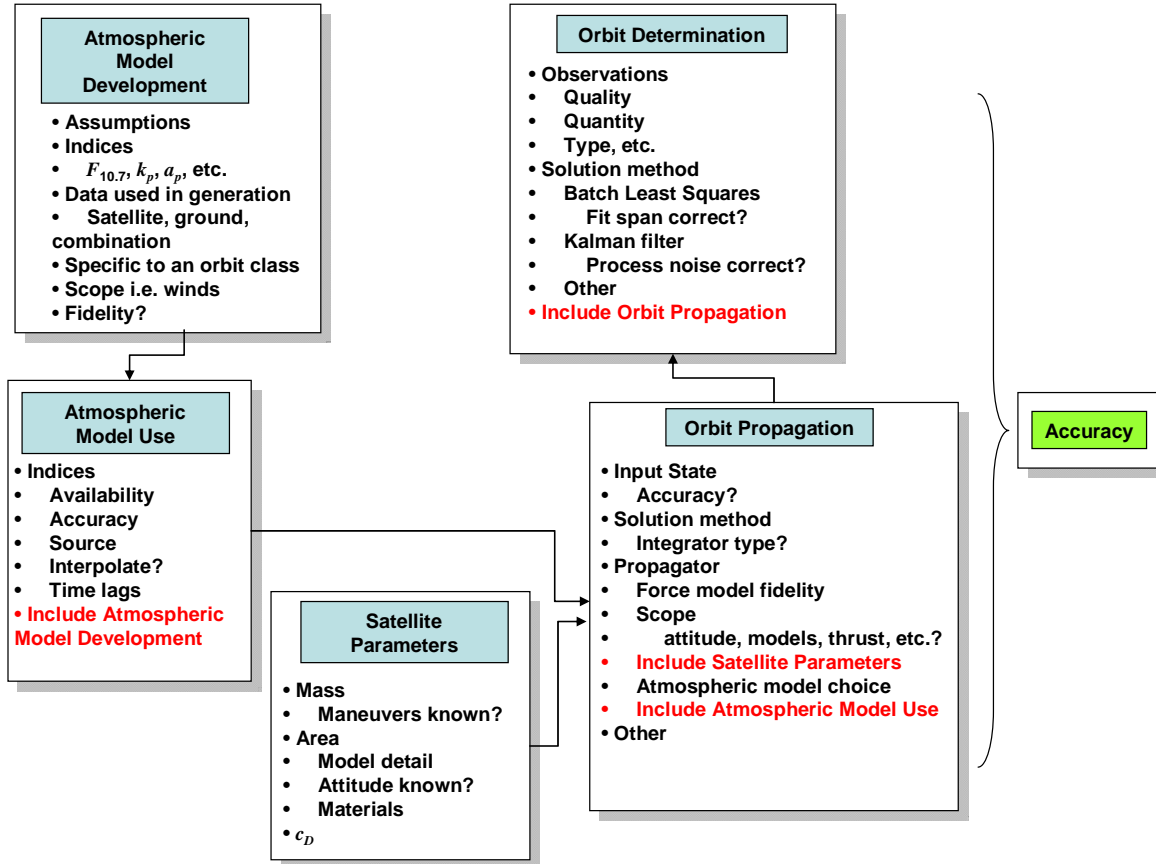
Atmospheric Model Development

• Assumptions
• Indices
• $F_{10.7}$, $k_p$, $a_p$, etc.
• Data used in generation
• Satellite, ground, combination
• Specific to an orbit class
• Scope i.e. winds
• Fidelity?

Orbit Determination

• Observations
• Quality
• Quantity
• Type, etc.
• Solution method
• Batch Least Squares
• Fit span correct?
• Kalman filter
• Process noise correct?
• Other
• Include Orbit Propagation

Atmospheric Model Use

• Indices
• Availability
• Accuracy
• Source
• Interpolate?
• Time lags
• Include Atmospheric Model Development

Orbit Propagation

• Input State
• Accuracy?
• Solution method
• Integrator type?
• Propagator
• Force model fidelity
• Scope
• attitude, models, thrust, etc.?
• Include Satellite Parameters
• Atmospheric model choice
• Include Atmospheric Model Use
• Other

Accuracy

Satellite Parameters

• Mass
• Maneuvers known?
• Area
• Model detail
• Attitude known?
• Materials
• $c_D$